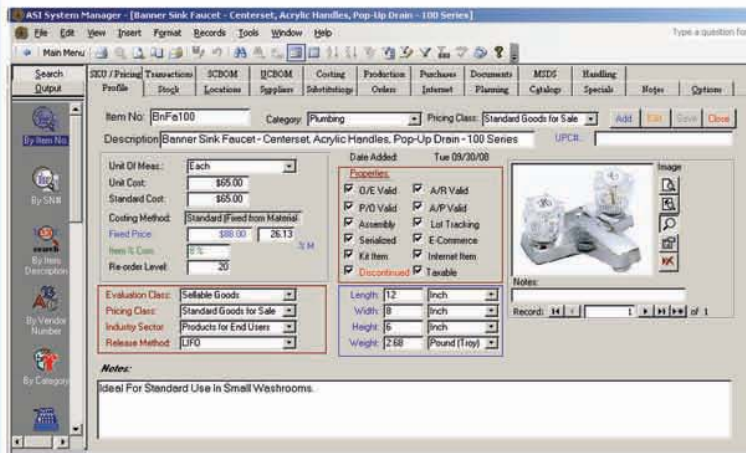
ASI System Manager - [Banner Sink Faucet - Centerset, Acrylic Handles, Pop-Up Drain - 100 Series]

File Edit View Insert Format Records Tools Window Help

Type a question fo

Main Menu

Search
Output

By Item No.
By SN#
By Item Description
By Vendor Number
By Category

SKU / Pricing Transactions | SCBOM | UCBOM | Costing | Production | Purchases | Documents | MSDS | Handling
Profile | Stock | Locations | Suppliers | Substitutions | Orders | Internet | Planning | Catalog | Specials | Notes | Options

Item No: BnFa100 Category: Plumbing Pricing Class: Standard Goods for Sale Add Edit Save Close

Description: Banner Sink Faucet - Centerset, Acrylic Handles, Pop-Up Drain - 100 Series UPC#:

Unit Of Meas.: Each
Unit Cost: $65.00
Standard Cost: $65.00
Costing Method: Standard (Fixed from Material)
Fixed Price: $88.00 26.13 % M
Item % Com: 0 %
Re-order Level: 20

Date Added: Tue 09/30/08

Properties:
O/E Valid | A/R Valid
P/O Valid | A/P Valid
Assembly | Lot Tracking
Serialized | E-Commerce
Kit Item | Internet Item
Discontinued | Taxable

Image

Notes:

Record: 1 of 1

Evaluation Class: Sellable Goods
Pricing Class: Standard Goods for Sale
Industry Sector: Products for End Users
Release Method: LIFO

Length: 12 Inch
Width: 8 Inch
Height: 6 Inch
Weight: 2.68 Pound (Troy)

Notes:
Ideal For Standard Use In Small Washrooms.